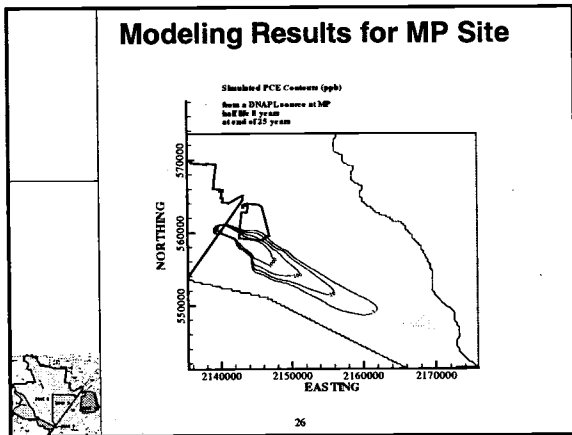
Modeling Results for MP Site

Simulated PCE Contours (ppb)

from a DNAPL source at MP
half life 8 years
at end of 25 years

NORTHING

570000
560000
550000

2140000 2150000 2160000 2170000

EASTING

26